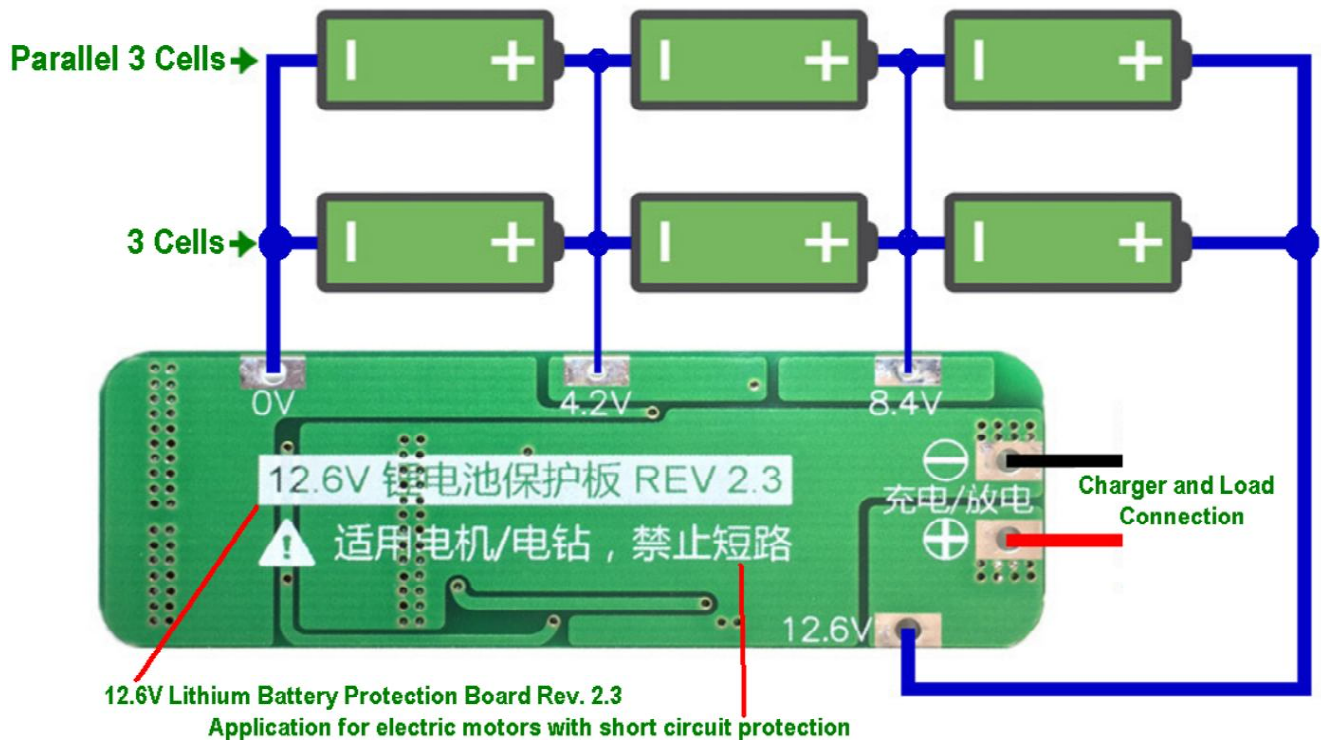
Parallel 3 Cells

3 Cells

0V

4.2V

8.4V

12.6V 锂电池保护板 REV 2.3

适用电机/电钻，禁止短路

充电/放电

Charger and Load Connection

12.6V

12.6V Lithium Battery Protection Board Rev. 2.3

Application for electric motors with short circuit protection